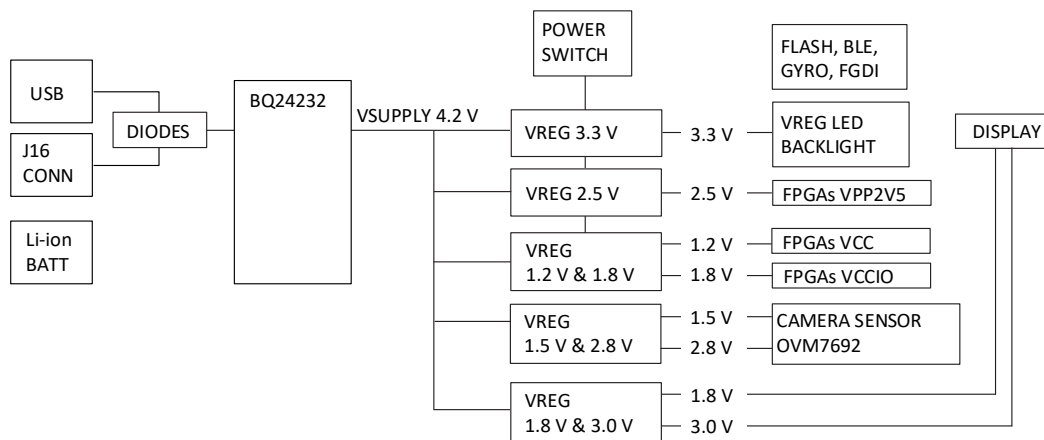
POWER SWITCH

FLASH, BLE, GYRO, FGDI

USB

J16 CONN

DIODES

BQ24232

VSUPPLY 4.2 V

VREG 3.3 V

3.3 V

VREG LED BACKLIGHT

DISPLAY

VREG 2.5 V

2.5 V

FPGAs VPP2V5

Li-ion BATT

VREG 1.2 V & 1.8 V

1.2 V

FPGAs VCC

1.8 V

FPGAs VCCIO

VREG 1.5 V & 2.8 V

1.5 V

2.8 V

CAMERA SENSOR OVM7692

VREG 1.8 V & 3.0 V

1.8 V

3.0 V